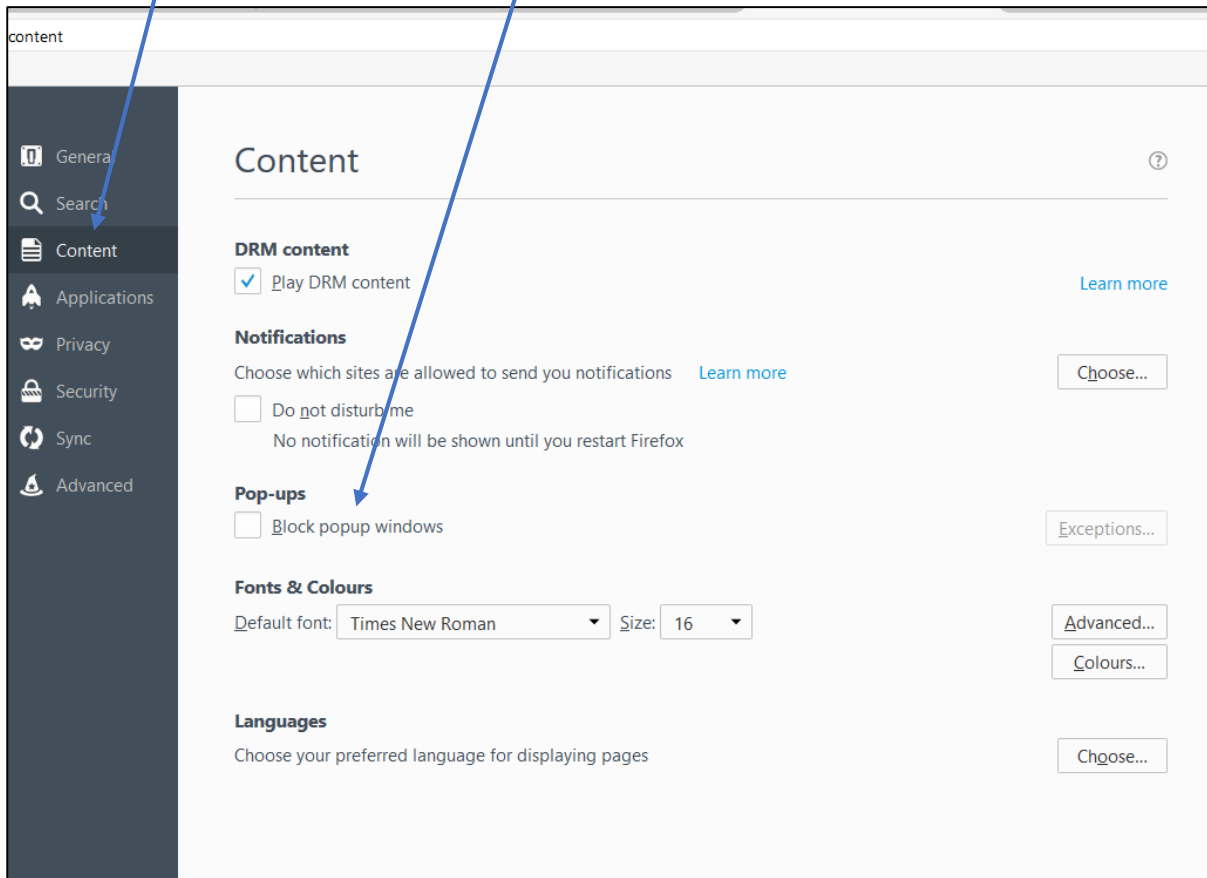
content

General
Search
Content
Applications
Privacy
Security
Sync
Advanced

Content

?

DRM content
Play DRM content
Learn more

Notifications
Choose which sites are allowed to send you notifications
Learn more
Choose...
Do not disturb me
No notification will be shown until you restart Firefox

Pop-ups
Block popup windows
Exceptions...

Fonts & Colours
Default font: Times New Roman
Size: 16
Advanced...
Colours...

Languages
Choose your preferred language for displaying pages
Choose...